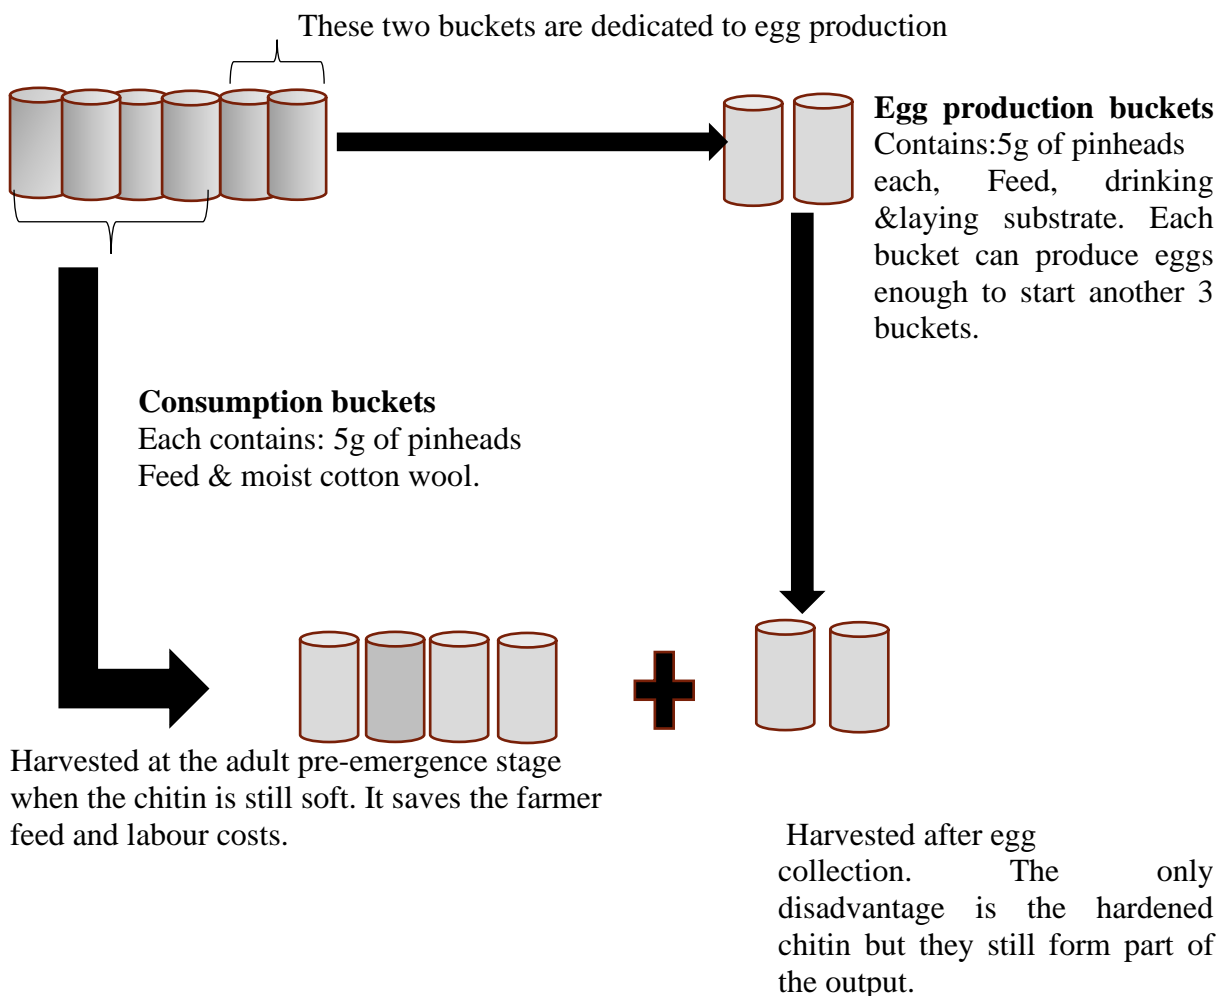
These two buckets are dedicated to egg production

**Egg production buckets**
Contains:5g of pinheads each, Feed, drinking &laying substrate. Each bucket can produce eggs enough to start another 3 buckets.

**Consumption buckets**
Each contains: 5g of pinheads Feed & moist cotton wool.

Harvested at the adult pre-emergence stage when the chitin is still soft. It saves the farmer feed and labour costs.

Harvested after egg collection. The only disadvantage is the hardened chitin but they still form part of the output.